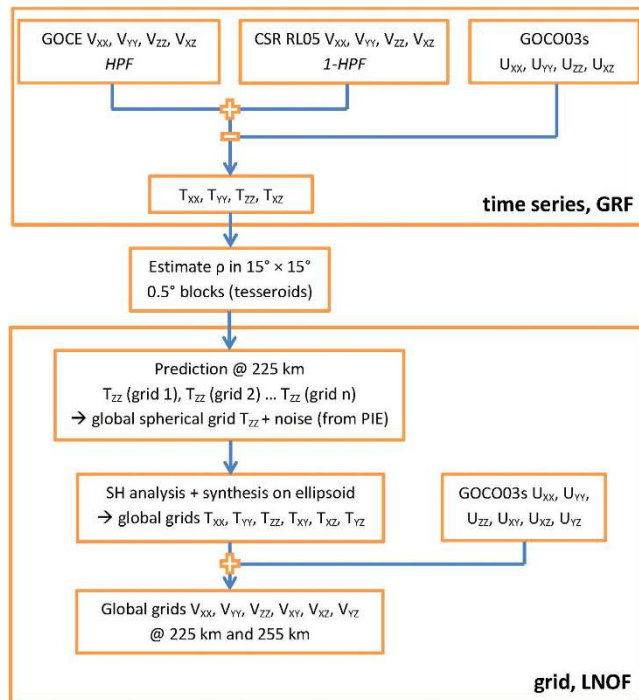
GOCE $V_{XX}$, $V_{YY}$, $V_{ZZ}$, $V_{XZ}$
*HPF*

CSR RL05 $V_{XX}$, $V_{YY}$, $V_{ZZ}$, $V_{XZ}$
*1-HPF*

GOCO03s
$U_{XX}$, $U_{YY}$, $U_{ZZ}$, $U_{XZ}$

+

−

$T_{XX}$, $T_{YY}$, $T_{ZZ}$, $T_{XZ}$

**time series, GRF**

Estimate ρ in 15° × 15°
0.5° blocks (tesseroids)

Prediction @ 225 km
$T_{ZZ}$ (grid 1), $T_{ZZ}$ (grid 2) … $T_{ZZ}$ (grid n)
→ global spherical grid $T_{ZZ}$ + noise (from PIE)

SH analysis + synthesis on ellipsoid
→ global grids $T_{XX}$, $T_{YY}$, $T_{ZZ}$, $T_{XY}$, $T_{XZ}$, $T_{YZ}$

GOCO03s $U_{XX}$, $U_{YY}$, $U_{ZZ}$, $U_{XY}$, $U_{XZ}$, $U_{YZ}$

+

Global grids $V_{XX}$, $V_{YY}$, $V_{ZZ}$, $V_{XY}$, $V_{XZ}$, $V_{YZ}$
@ 225 km and 255 km

**grid, LNOF**